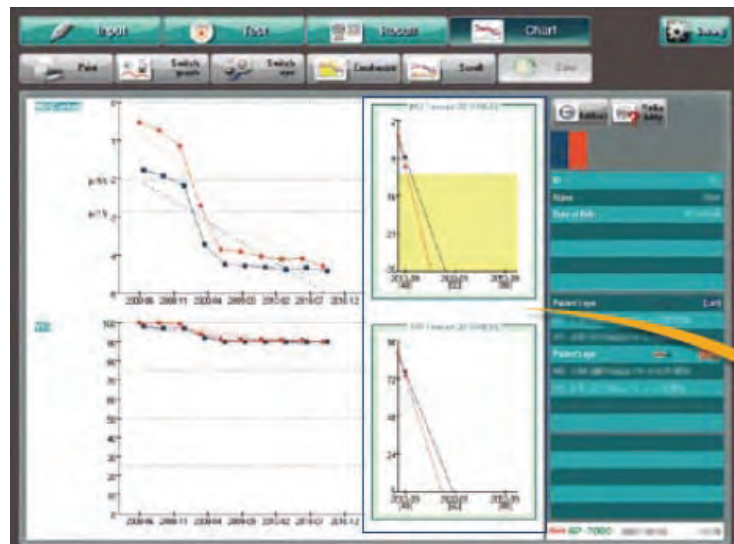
Input
Test
Result
Chart
Setup

Print
Switch graph
Switch eye
Condensate
Scroll
Zoom

MD Trend
8
7
p<5% -2
p<1% -5
-4
2009.06
2009.11
2009.04
2009.09
2010.02
2010.07
2010.12

VFI
100
90
80
70
60
50
40
30
20
10
0
2009.06
2009.11
2009.04
2009.09
2010.02
2010.07
2010.12

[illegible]
0
-5
-10
-15
-20
2013.06
2020.01
2026.08

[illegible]
90
72
54
36
18
2013.06
2020.01
2026.08

Refresh
Select data

ID
Name
Date of Birth

Patient's eye
Patient's eye

AP-7000